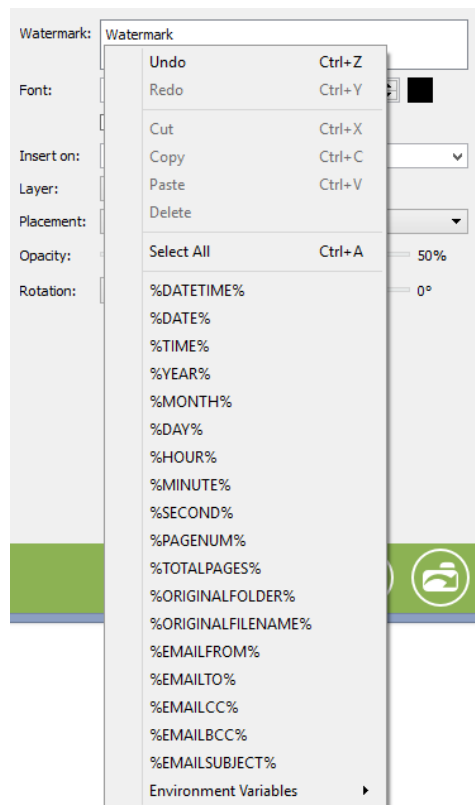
Watermark: Watermark

Font:

Insert on:

Layer:

Placement:

Opacity:

Rotation:

50%

0°

Undo Ctrl+Z
Redo Ctrl+Y
Cut Ctrl+X
Copy Ctrl+C
Paste Ctrl+V
Delete
Select All Ctrl+A
%DATETIME%
%DATE%
%TIME%
%YEAR%
%MONTH%
%DAY%
%HOUR%
%MINUTE%
%SECOND%
%PAGENUM%
%TOTALPAGES%
%ORIGINALFOLDER%
%ORIGINALFILENAME%
%EMAILFROM%
%EMAILTO%
%EMAILCC%
%EMAILBCC%
%EMAILSUBJECT%
Environment Variables